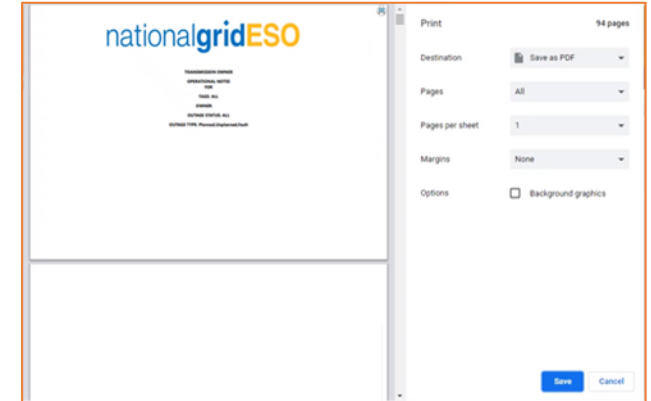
nationalgridESO

TRANSMISSION OWNER
OPERATIONAL NOTES
FOR
TAGS: ALL
OWNER:
OUTAGE STATUS: ALL
OUTAGE TYPE: Planned,Unplanned,Fault

Print 94 pages

Destination Save as PDF

Pages All

Pages per sheet 1

Margins None

Options Background graphics

Save Cancel